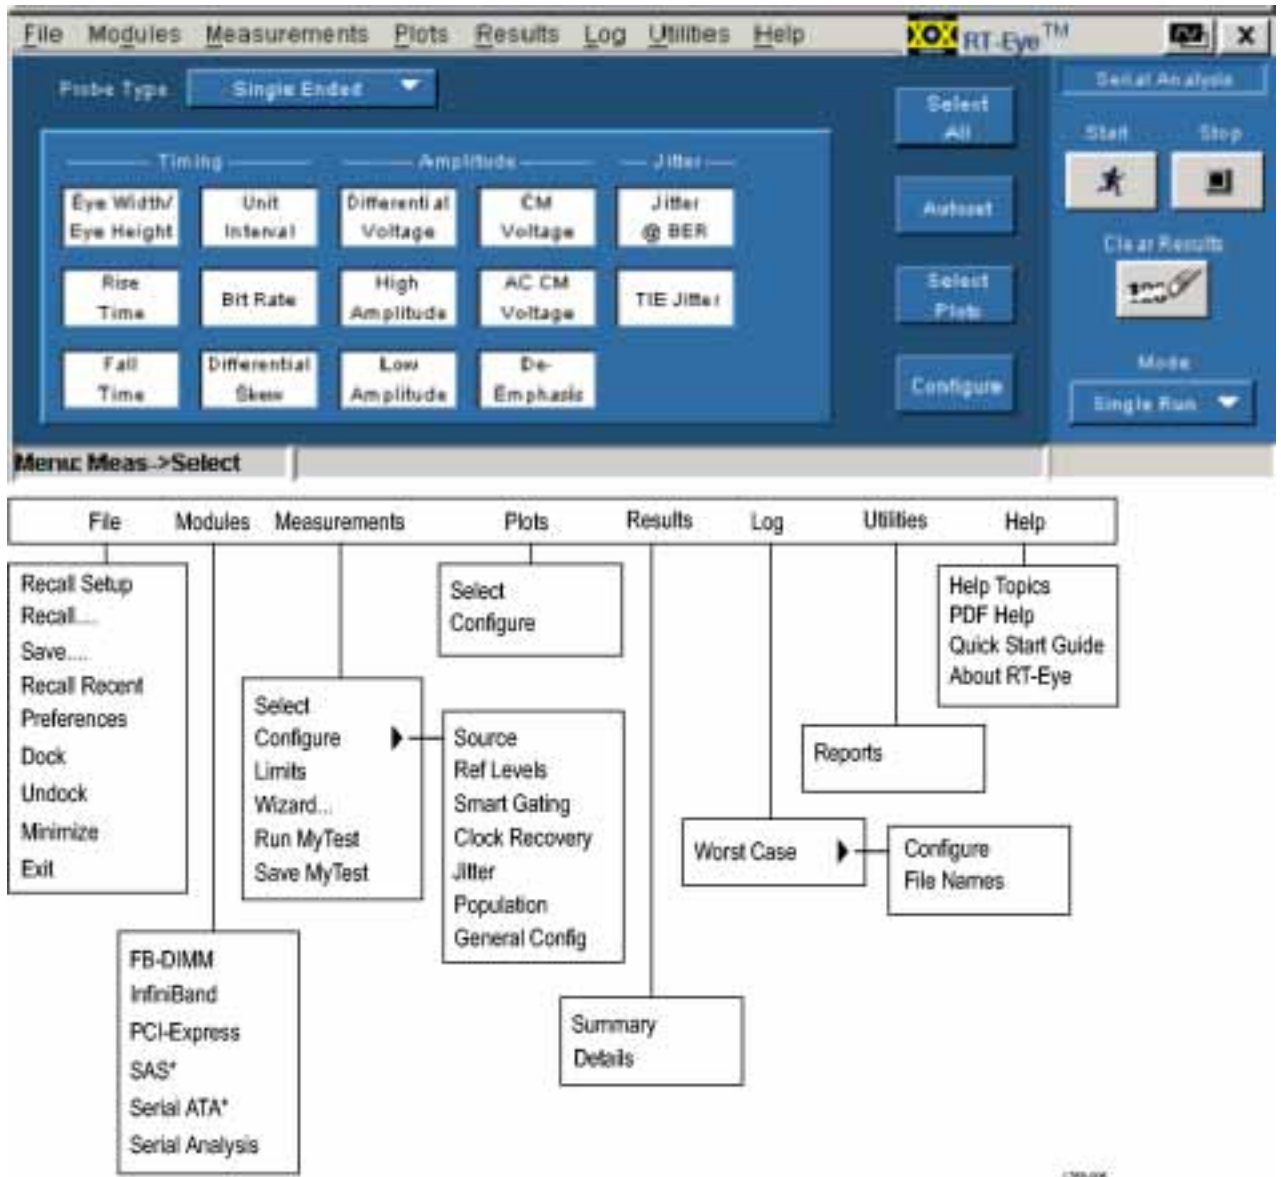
File Modules Measurements Plots Results Log Utilities Help RT-Eye™

Probe Type Single Ended

Timing Amplitude Jitter

Eye Width/ Eye Height
Unit Interval
Differential Voltage
CM Voltage
Jitter @ BER
Rise Time
Bit Rate
High Amplitude
AC CM Voltage
TIE Jitter
Fall Time
Differential Skew
Low Amplitude
De-Emphasis

Select All
Autoset
Select Plots
Configure

Serial Analysis
Start Stop
Clear Results
Mode
Single Run

Menu: Meas->Select

File Modules Measurements Plots Results Log Utilities Help

Recall Setup
Recall...
Save....
Recall Recent
Preferences
Dock
Undock
Minimize
Exit

Select
Configure

Select
Configure
Limits
Wizard...
Run MyTest
Save MyTest

Source
Ref Levels
Smart Gating
Clock Recovery
Jitter
Population
General Config

Help Topics
PDF Help
Quick Start Guide
About RT-Eye

Reports

Worst Case

Configure
File Names

FB-DIMM
InfiniBand
PCI-Express
SAS*
Serial ATA*
Serial Analysis

Summary
Details

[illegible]